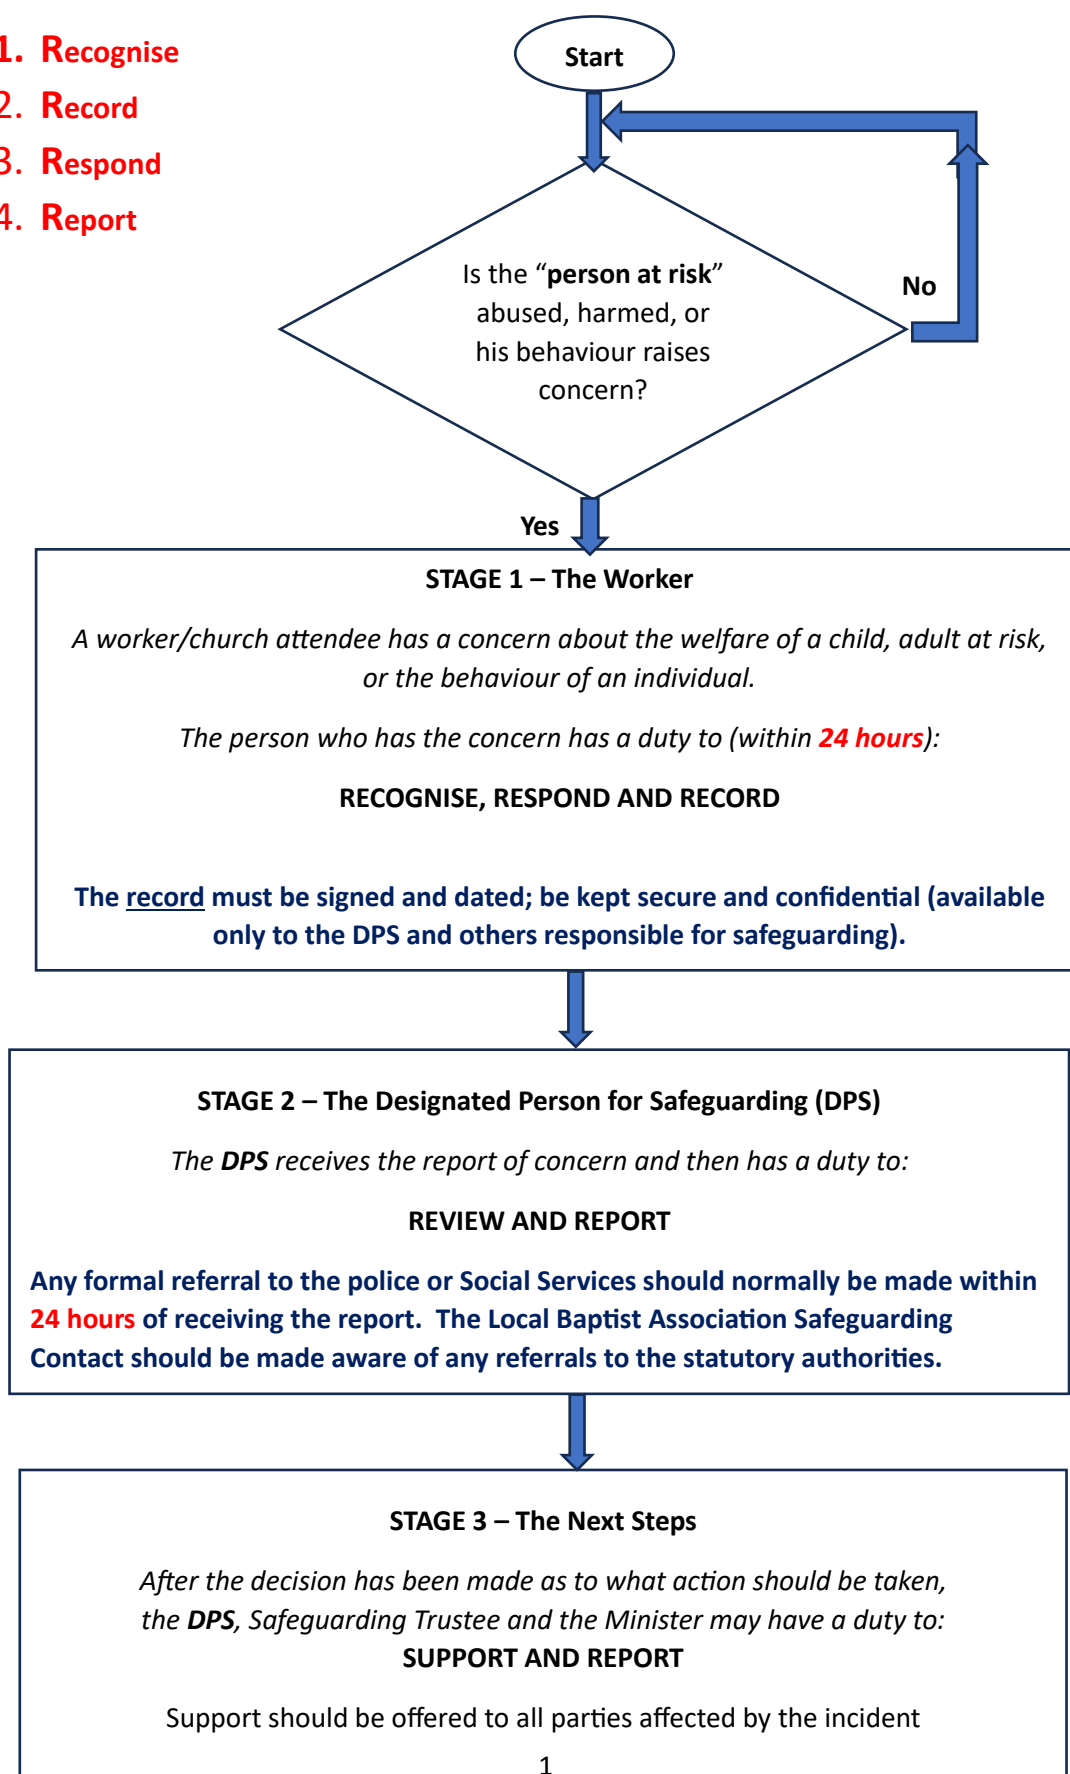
1. Recognise
2. Record
3. Respond
4. Report

Start

Is the “**person at risk**” abused, harmed, or his behaviour raises concern?

No

Yes

STAGE 1 – The Worker

*A worker/church attendee has a concern about the welfare of a child, adult at risk, or the behaviour of an individual.*

*The person who has the concern has a duty to (within **24 hours**):*

RECOGNISE, RESPOND AND RECORD

The record must be signed and dated; be kept secure and confidential (available only to the DPS and others responsible for safeguarding).

STAGE 2 – The Designated Person for Safeguarding (DPS)

*The **DPS** receives the report of concern and then has a duty to:*

REVIEW AND REPORT

Any formal referral to the police or Social Services should normally be made within 24 hours of receiving the report. The Local Baptist Association Safeguarding Contact should be made aware of any referrals to the statutory authorities.

STAGE 3 – The Next Steps

*After the decision has been made as to what action should be taken, the **DPS**, Safeguarding Trustee and the Minister may have a duty to:*

SUPPORT AND REPORT

Support should be offered to all parties affected by the incident

1